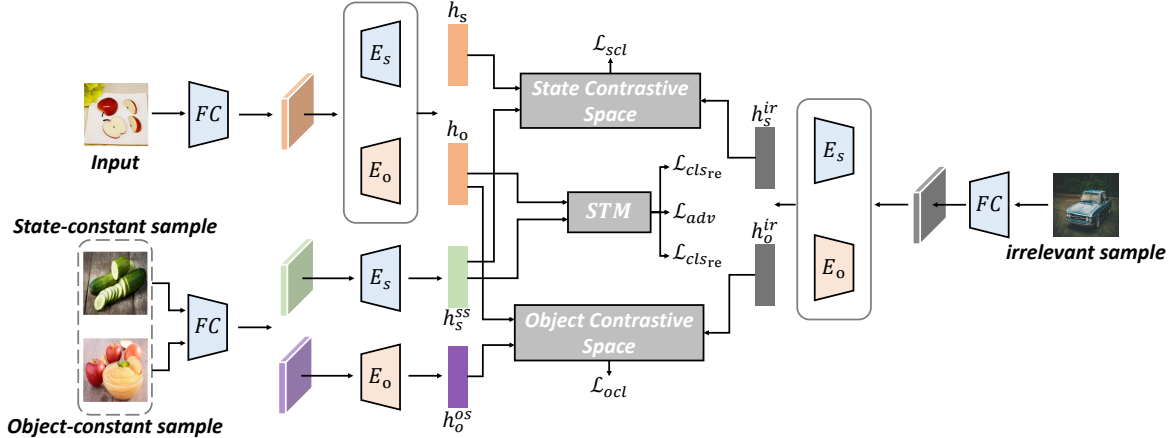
Input

$FC$

$E_s$

$E_o$

$h_s$

$h_o$

$\mathcal{L}_{scl}$

State Contrastive Space

$h_s^{ir}$

$E_s$

$E_o$

$FC$

irrelevant sample

$\mathcal{L}_{cls_{re}}$

$STM$

$\mathcal{L}_{adv}$

$\mathcal{L}_{cls_{re}}$

$h_o^{ir}$

State-constant sample

$FC$

$E_s$

$h_s^{ss}$

Object Contrastive Space

$E_o$

$h_o^{os}$

$\mathcal{L}_{ocl}$

Object-constant sample